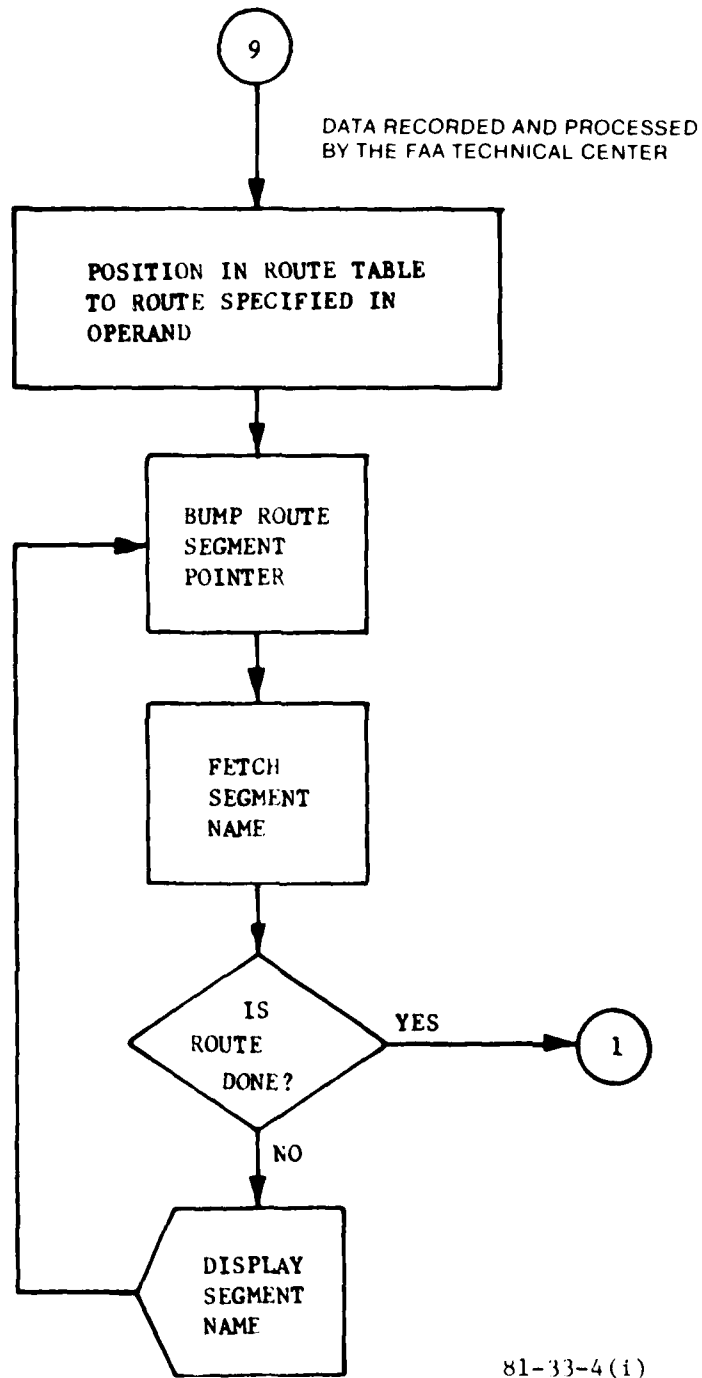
9

DATA RECORDED AND PROCESSED BY THE FAA TECHNICAL CENTER

POSITION IN ROUTE TABLE TO ROUTE SPECIFIED IN OPERAND

BUMP ROUTE SEGMENT POINTER

FETCH SEGMENT NAME

IS ROUTE DONE?

YES

1

NO

DISPLAY SEGMENT NAME

81-33-4(i)